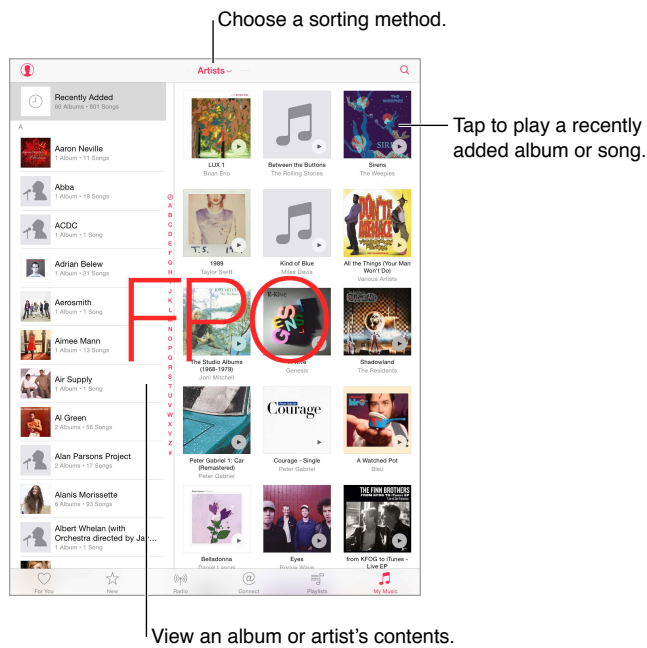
Choose a sorting method.

Artists

Recently Added
60 Albums • 801 Songs

A

Aaron Neville
1 Album • 11 Songs

Abba
1 Album • 19 Songs

ACDC
1 Album • 1 Song

Adrian Belew
1 Album • 21 Songs

Aerosmith
1 Album • 1 Song

Aimee Mann
1 Album • 13 Songs

Air Supply
1 Album • 1 Song

Al Green
2 Albums • 56 Songs

Alan Parsons Project
2 Albums • 17 Songs

Alanis Morissette
5 Albums • 93 Songs

Albert Whelan (with Orchestra directed by Ja...
1 Album • 1 Song

A B C D E F G H I J K L M N O P Q R S T U V W X Y Z #

LUX 1
Brian Eno

Between the Buttons
The Rolling Stones

Sirens
The Weepies

1989
Taylor Swift

Kind of Blue
Miles Davis

All the Things (Your Man Won't Do)
Various Artists

The Studio Albums (1968-1979)
Joni Mitchell

Genesis
Genesis

Shadowland
The Residents

Peter Gabriel 1: Car (Remastered)
Peter Gabriel

Courage - Single
Peter Gabriel

A Watched Pot
Bleu

Belladonna
Daniel Lanois

Eyes
Bonus Wave

from KFOG to iTunes - Live EP
THE FINN BROTHERS

FPO

Tap to play a recently added album or song.

For You
New
Radio
Connect
Playlists
My Music

View an album or artist's contents.